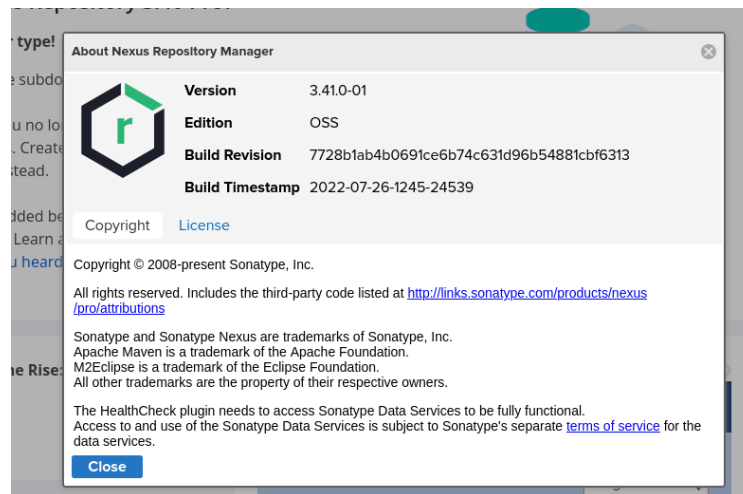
r type!
e subdo
u no lo
. Create
stead.
dded be
Learn a
u heard
ne Rise:

About Nexus Repository Manager

| Version | 3.41.0-01 |
|---|---|
| Edition | OSS |
| Build Revision | 7728b1ab4b0691ce6b74c631d96b54881cbf6313 |
| Build Timestamp | 2022-07-26-1245-24539 |

Copyright License

Copyright © 2008-present Sonatype, Inc.

All rights reserved. Includes the third-party code listed at http://links.sonatype.com/products/nexus/pro/attributions

Sonatype and Sonatype Nexus are trademarks of Sonatype, Inc.
Apache Maven is a trademark of the Apache Foundation.
M2Eclipse is a trademark of the Eclipse Foundation.
All other trademarks are the property of their respective owners.

The HealthCheck plugin needs to access Sonatype Data Services to be fully functional.
Access to and use of the Sonatype Data Services is subject to Sonatype's separate terms of service for the data services.

Close